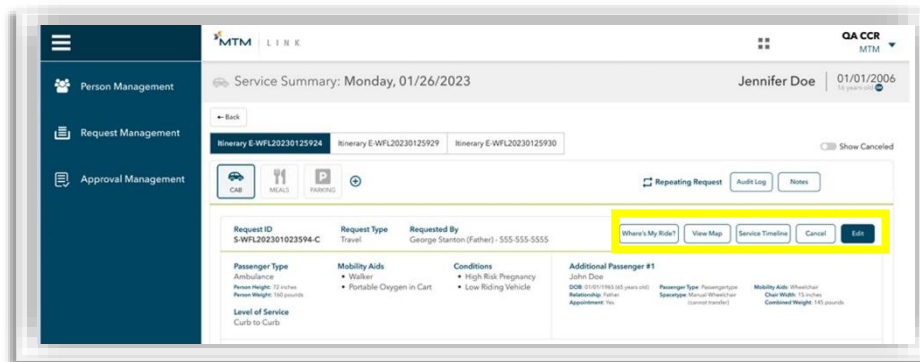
MTM | LINK

QA CCR
MTM

Person Management

Request Management

Approval Management

Service Summary: Monday, 01/26/2023

Jennifer Doe

01/01/2006
16 years old

← Back

Itinerary E-WFL20230125924

Itinerary E-WFL20230125929

Itinerary E-WFL20230125930

Show Canceled

CAB

MEALS

PARKING

Repeating Request

Audit Log

Notes

Request ID
S-WFL202301023594-C

Request Type
Travel

Requested By
George Stanton (Father) - 555-555-5555

Where's My Ride?

View Map

Service Timeline

Cancel

Edit

Passenger Type
Ambulance
Person Height: 72 inches
Person Weight: 160 pounds

Mobility Aids
• Walker
• Portable Oxygen in Cart

Conditions
• High Risk Pregnancy
• Low Riding Vehicle

Level of Service
Curb to Curb

Additional Passenger #1
John Doe
DOB: 01/01/1965 (65 years old)
Relationship: Father
Appointment: Yes

Passenger Type: Passengertype
Spacetype: Manual Wheelchair (cannot transfer)

Mobility Aids: Wheelchair
Chair Width: 15 inches
Combined Weight: 145 pounds